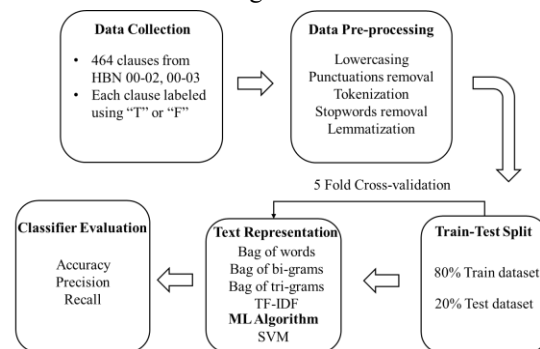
Data Collection

- 464 clauses from HBN 00-02, 00-03
- Each clause labeled using "T" or "F"

Data Pre-processing

Lowercasing
Punctuations removal
Tokenization
Stopwords removal
Lemmatization

5 Fold Cross-validation

Train-Test Split

80% Train dataset

20% Test dataset

Text Representation

Bag of words
Bag of bi-grams
Bag of tri-grams
TF-IDF

ML Algorithm

SVM

Classifier Evaluation

Accuracy
Precision
Recall